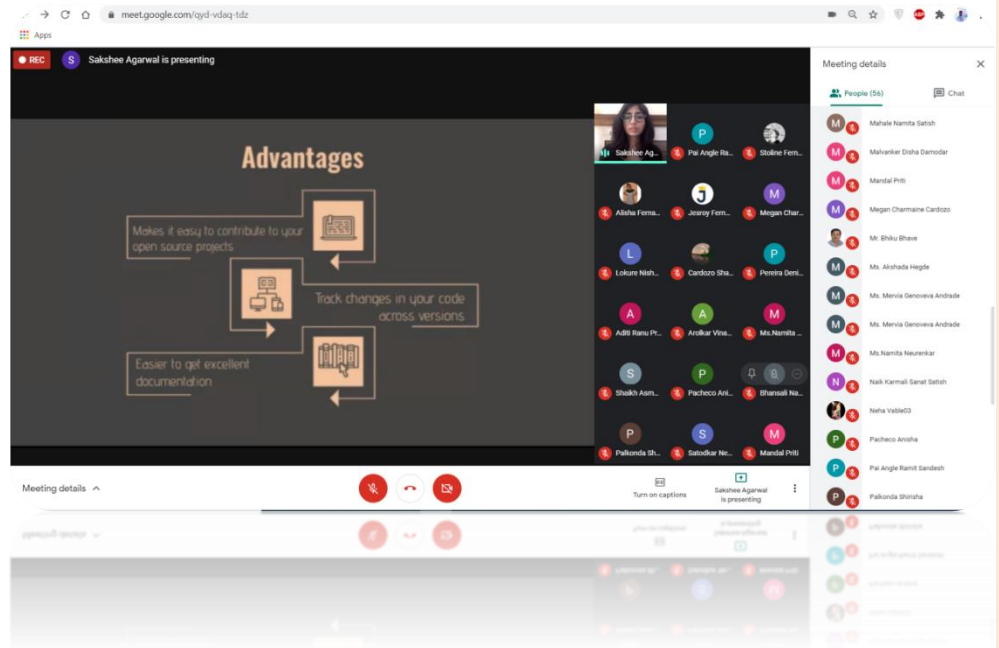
meet.google.com/qyd-vdaq-tdz

Apps

REC

S Sakshee Agarwal is presenting

Advantages

Makes it easy to contribute to your open source projects

Track changes in your code across versions

Easier to get excellent documentation

Sakshee Ag...
P Pai Angle Ra...
Stoline Fern...
Alisha Ferna...
J Jesroy Fern...
M Megan Char...
L Lokure Nish...
Cardozo Sha...
P Pereira Deni...
A Aditi Ranu Pr...
A Arolkar Vina...
M Ms.Namita ...
S Shaikh Asm...
P Pacheco Ani...
Bhansali Na...
P Palkonda Sh...
S Satodkar Ne...
M Mandal Priti

Meeting details

Turn on captions

Sakshee Agarwal is presenting

Meeting details

People (56)

Chat

Mahale Namita Satish
Malvanker Disha Damodar
Mandal Priti
Megan Charmaine Cardozo
Mr. Bhiku Bhave
Ms. Akshada Hegde
Ms. Mervia Genoveva Andrade
Ms. Mervia Genoveva Andrade
Ms.Namita Neurenkar
Naik Karmali Sanat Satish
Neha Vable03
Pacheco Anisha
Pai Angle Ramit Sandesh
Palkonda Shirisha